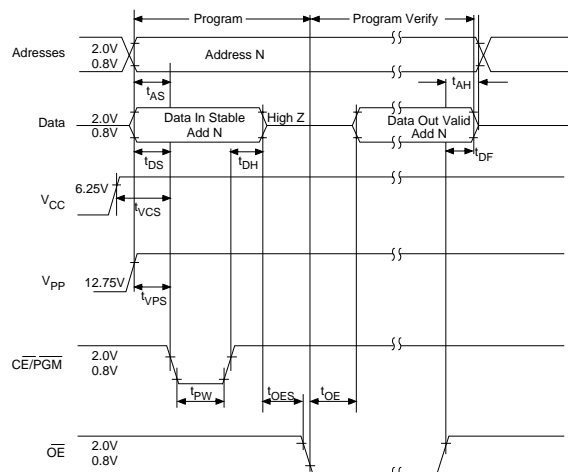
Program
Program Verify
Adresses
2.0V
0.8V
Address N
$t_{AS}$
$t_{AH}$
Data
2.0V
0.8V
Data In Stable
Add N
High Z
Data Out Valid
Add N
$t_{DS}$
$t_{DH}$
$t_{DF}$
$V_{CC}$
6.25V
$t_{VCS}$
$V_{PP}$
12.75V
$t_{VPS}$
$CE/\overline{PGM}$
2.0V
0.8V
$t_{PW}$
$t_{OES}$
$t_{OE}$
$\overline{OE}$
2.0V
0.8V